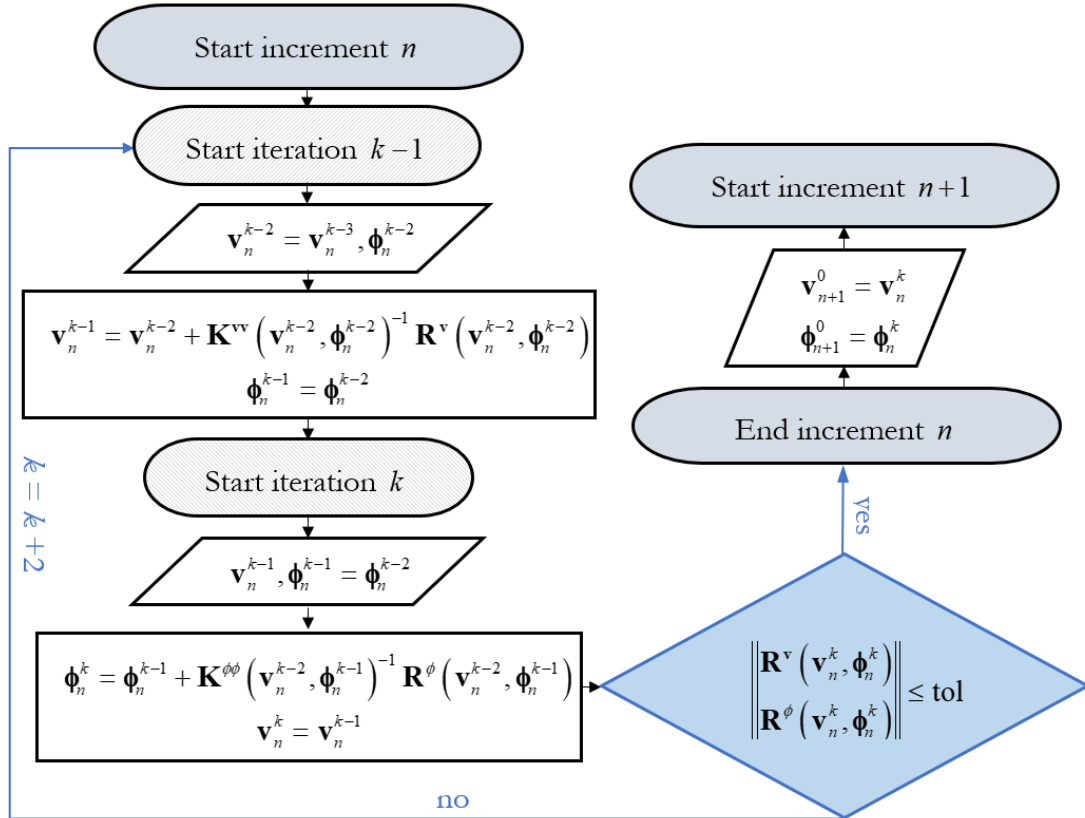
Start increment $n$

Start iteration $k-1$

$\mathbf{v}_n^{k-2} = \mathbf{v}_n^{k-3}, \boldsymbol{\phi}_n^{k-2}$

$\mathbf{v}_n^{k-1} = \mathbf{v}_n^{k-2} + \mathbf{K}^{\mathrm{vv}}\left(\mathbf{v}_n^{k-2}, \boldsymbol{\phi}_n^{k-2}\right)^{-1} \mathbf{R}^{\mathrm{v}}\left(\mathbf{v}_n^{k-2}, \boldsymbol{\phi}_n^{k-2}\right)$
$\boldsymbol{\phi}_n^{k-1} = \boldsymbol{\phi}_n^{k-2}$

Start iteration $k$

$\mathbf{v}_n^{k-1}, \boldsymbol{\phi}_n^{k-1} = \boldsymbol{\phi}_n^{k-2}$

$\boldsymbol{\phi}_n^{k} = \boldsymbol{\phi}_n^{k-1} + \mathbf{K}^{\phi\phi}\left(\mathbf{v}_n^{k-2}, \boldsymbol{\phi}_n^{k-1}\right)^{-1} \mathbf{R}^{\phi}\left(\mathbf{v}_n^{k-2}, \boldsymbol{\phi}_n^{k-1}\right)$
$\mathbf{v}_n^{k} = \mathbf{v}_n^{k-1}$

$\left\| \begin{matrix} \mathbf{R}^{\mathrm{v}}\left(\mathbf{v}_n^{k}, \boldsymbol{\phi}_n^{k}\right) \\ \mathbf{R}^{\phi}\left(\mathbf{v}_n^{k}, \boldsymbol{\phi}_n^{k}\right) \end{matrix} \right\| \leq \mathrm{tol}$

yes

End increment $n$

$\mathbf{v}_{n+1}^{0} = \mathbf{v}_n^{k}$
$\boldsymbol{\phi}_{n+1}^{0} = \boldsymbol{\phi}_n^{k}$

Start increment $n+1$

no

$k = k+2$